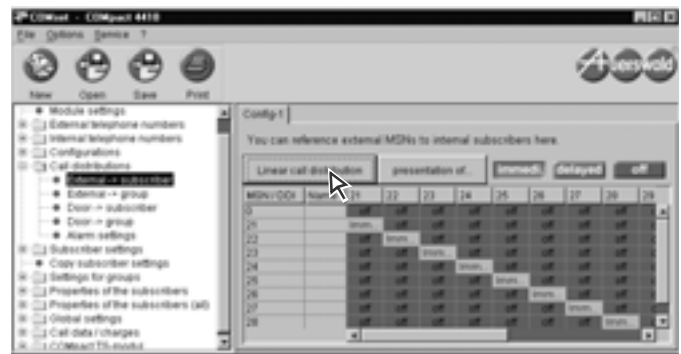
COMset - COMpact 4410
File Options Service ?
New Open Save Print
Auerswald

Module settings
External telephone numbers
Internal telephone numbers
Configurations
Call distributions
External -> subscriber
External -> group
Door -> subscriber
Door -> group
Alarm settings
Subscriber settings
Copy subscriber settings
Settings for groups
Properties of the subscribers
Properties of the subscribers (all)
Global settings
Call data / charges
COMpact T5-modul

Config 1
You can reference external MSNs to internal subscribers here.
Linear call distribution
presentation of...
immed.
delayed
off

| MSN / DDI | Nam | 21 | 22 | 23 | 24 | 25 | 26 | 27 | 28 | 29 |
|---|---|---|---|---|---|---|---|---|---|---|
| 0 | | off | off | off | off | off | off | off | off | off |
| 21 | | Imm. | off | off | off | off | off | off | off | off |
| 22 | | off | Imm. | off | off | off | off | off | off | off |
| 23 | | off | off | Imm. | off | off | off | off | off | off |
| 24 | | off | off | off | Imm. | off | off | off | off | off |
| 25 | | off | off | off | off | Imm. | off | off | off | off |
| 26 | | off | off | off | off | off | Imm. | off | off | off |
| 27 | | off | off | off | off | off | off | Imm. | off | off |
| 28 | | off | off | off | off | off | off | off | Imm. | off |